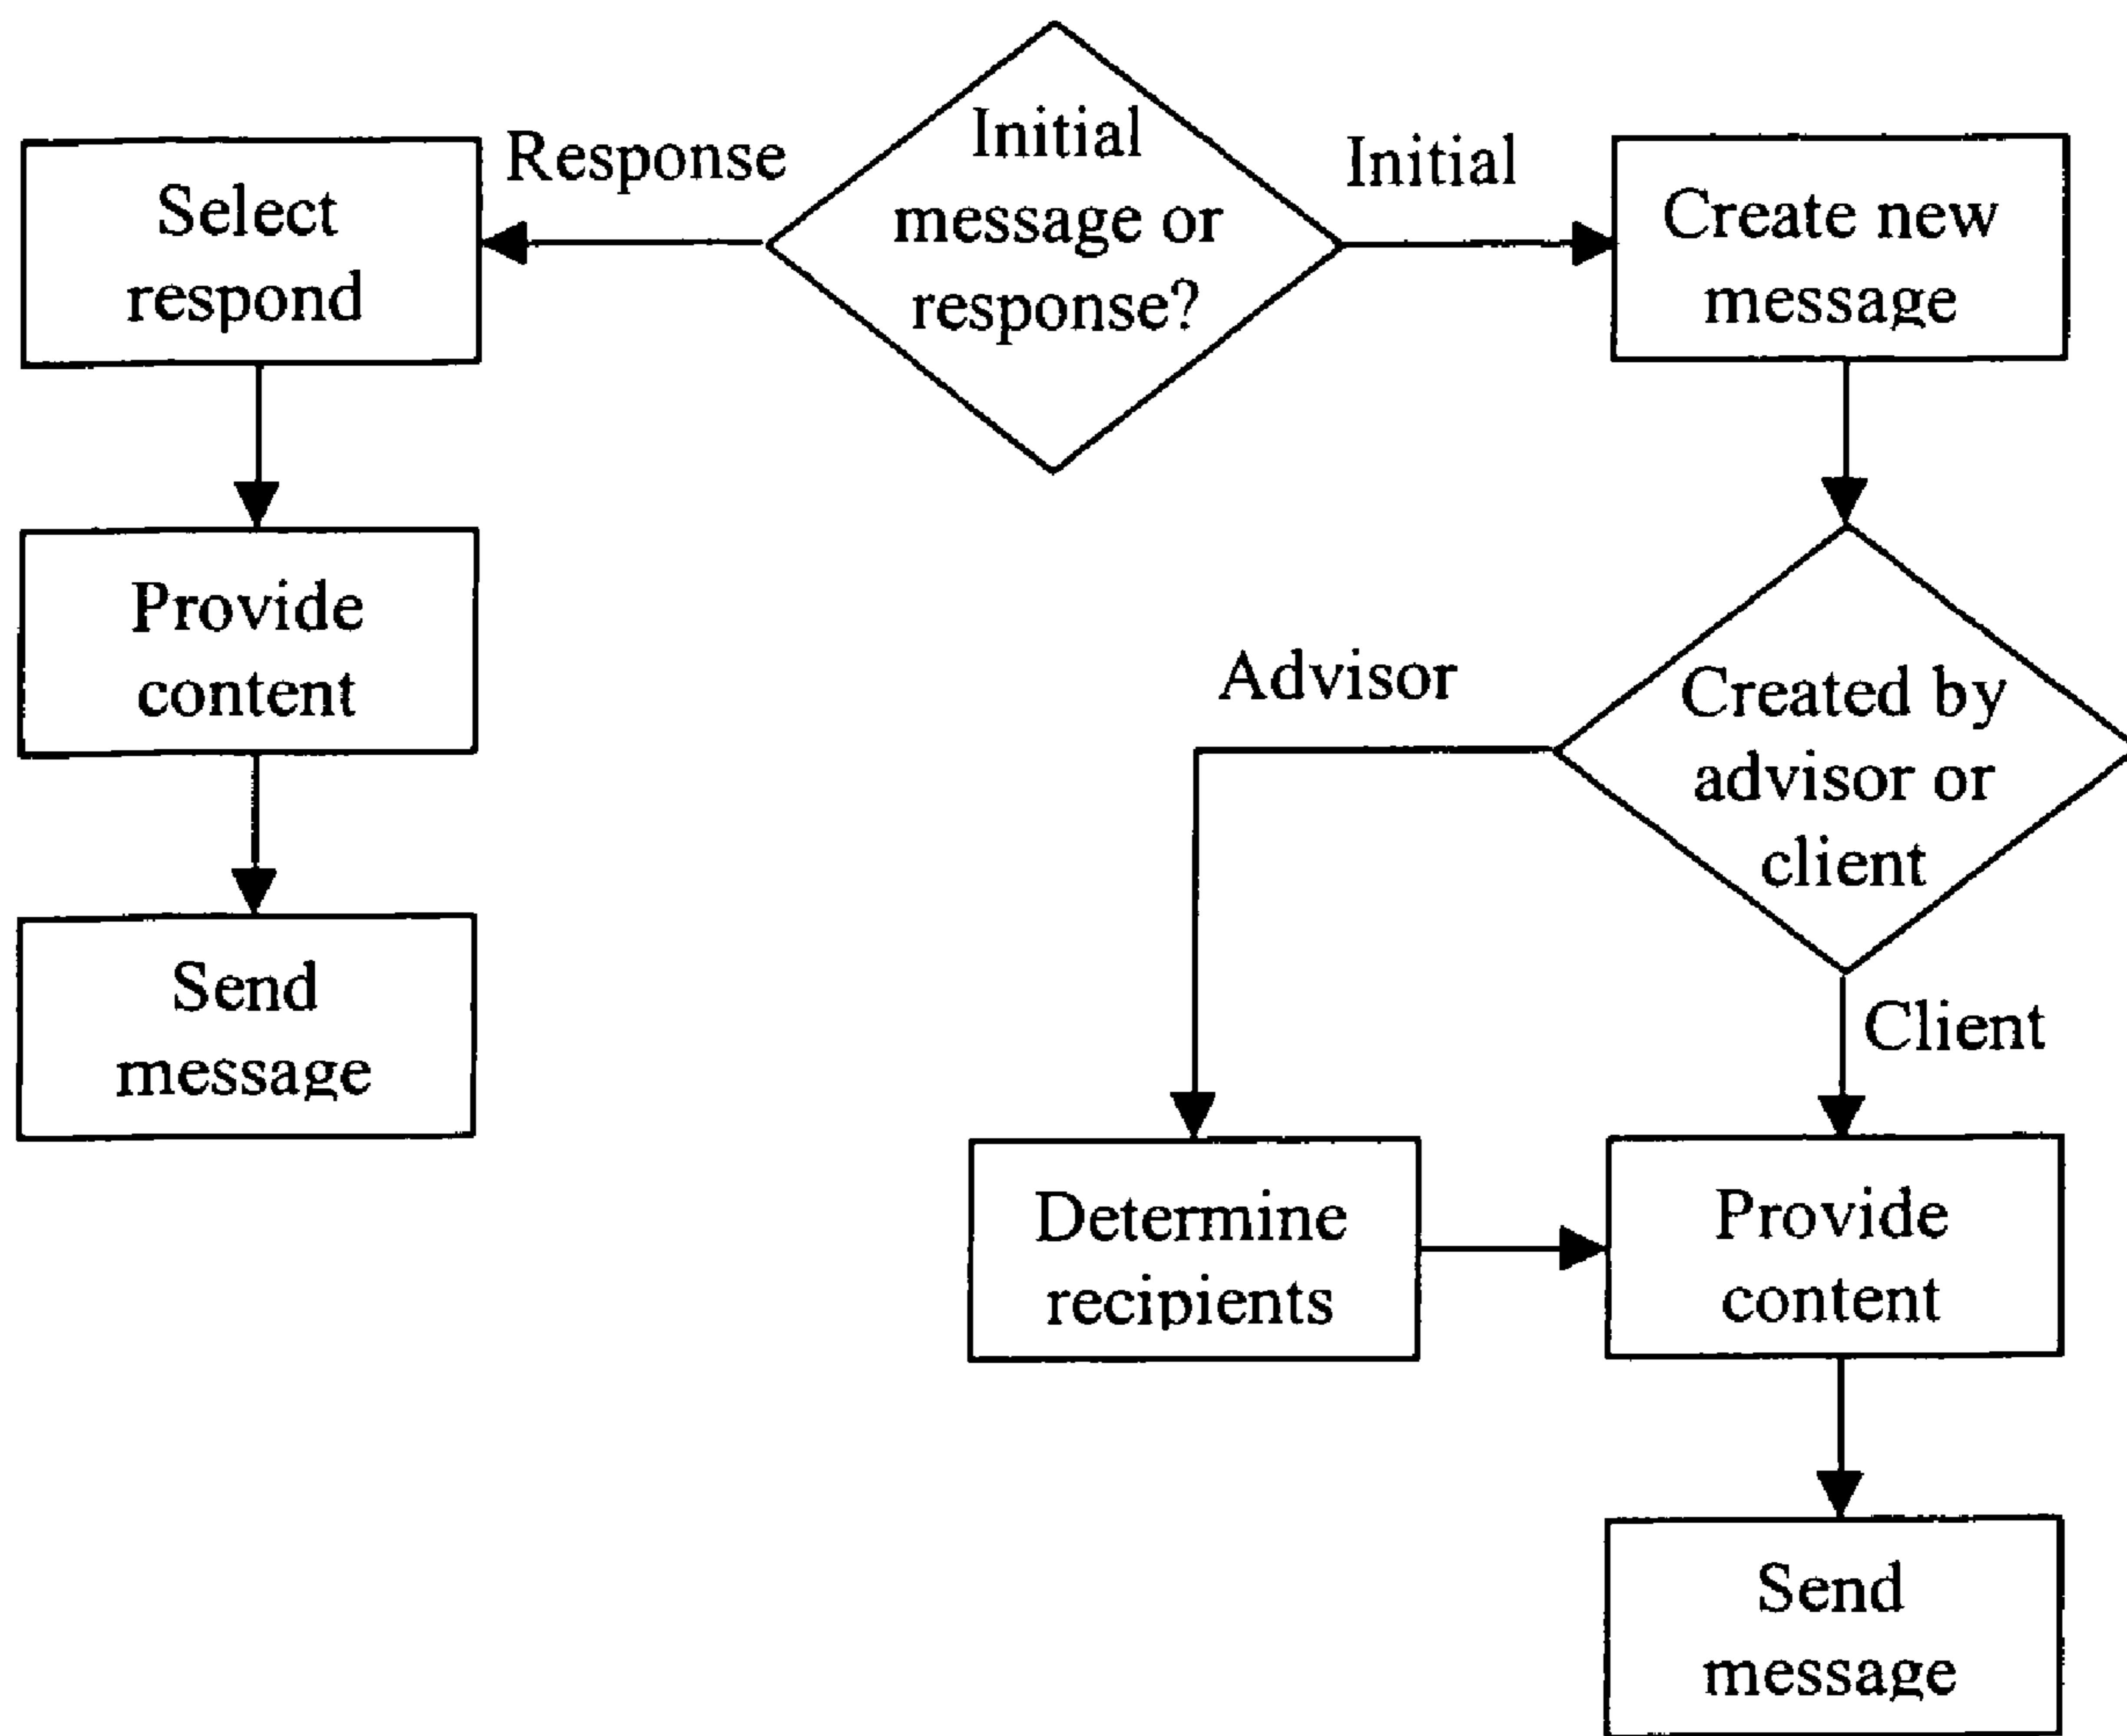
Initial message or response?

Response

Select respond

Provide content

Send message

Initial

Create new message

Created by advisor or client

Advisor

Client

Determine recipients

Provide content

Send message